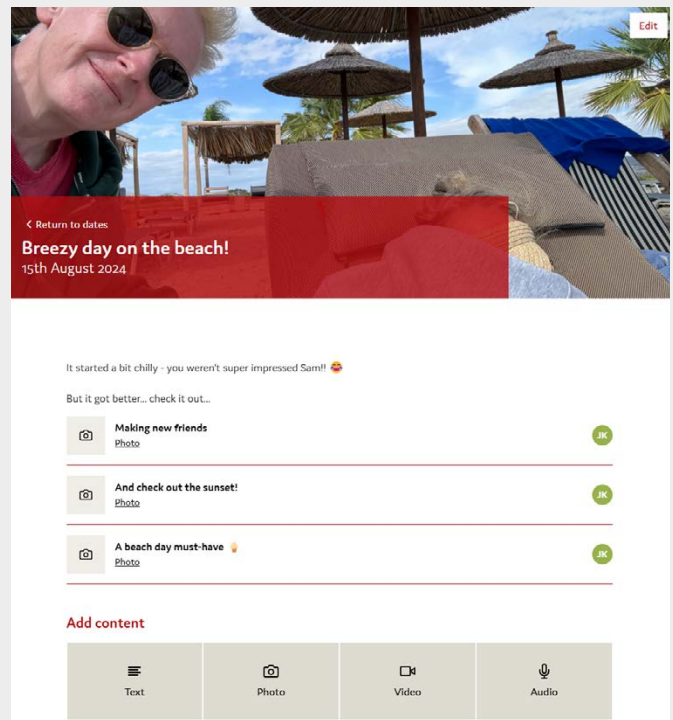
Edit

‹ Return to dates

Breezy day on the beach!

15th August 2024

It started a bit chilly - you weren't super impressed Sam!! 😂

But it got better... check it out...

Making new friends
Photo

JK

And check out the sunset!
Photo

JK

A beach day must-have 🍦
Photo

JK

Add content

Text

Photo

Video

Audio